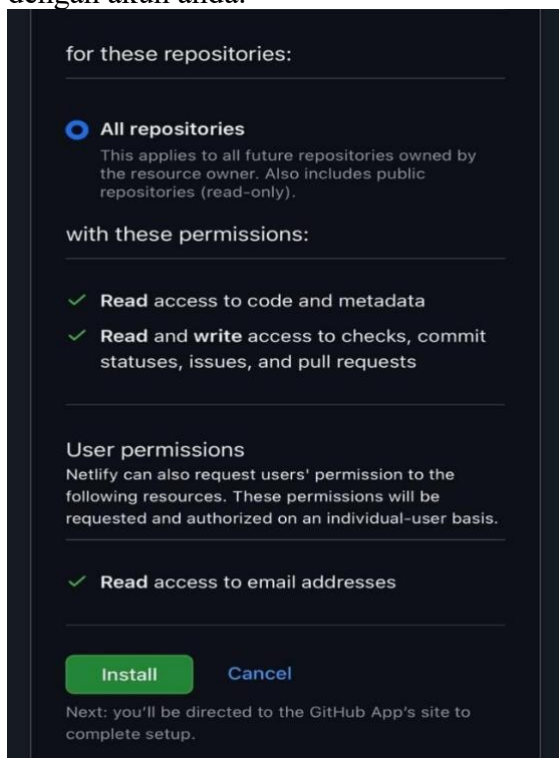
dengan akun anda.

for these repositories:

All repositories
This applies to all future repositories owned by the resource owner. Also includes public repositories (read-only).

with these permissions:

✓ Read access to code and metadata
✓ Read and write access to checks, commit statuses, issues, and pull requests

User permissions
Netlify can also request users' permission to the following resources. These permissions will be requested and authorized on an individual-user basis.

✓ Read access to email addresses

Install Cancel

Next: you'll be directed to the GitHub App's site to complete setup.